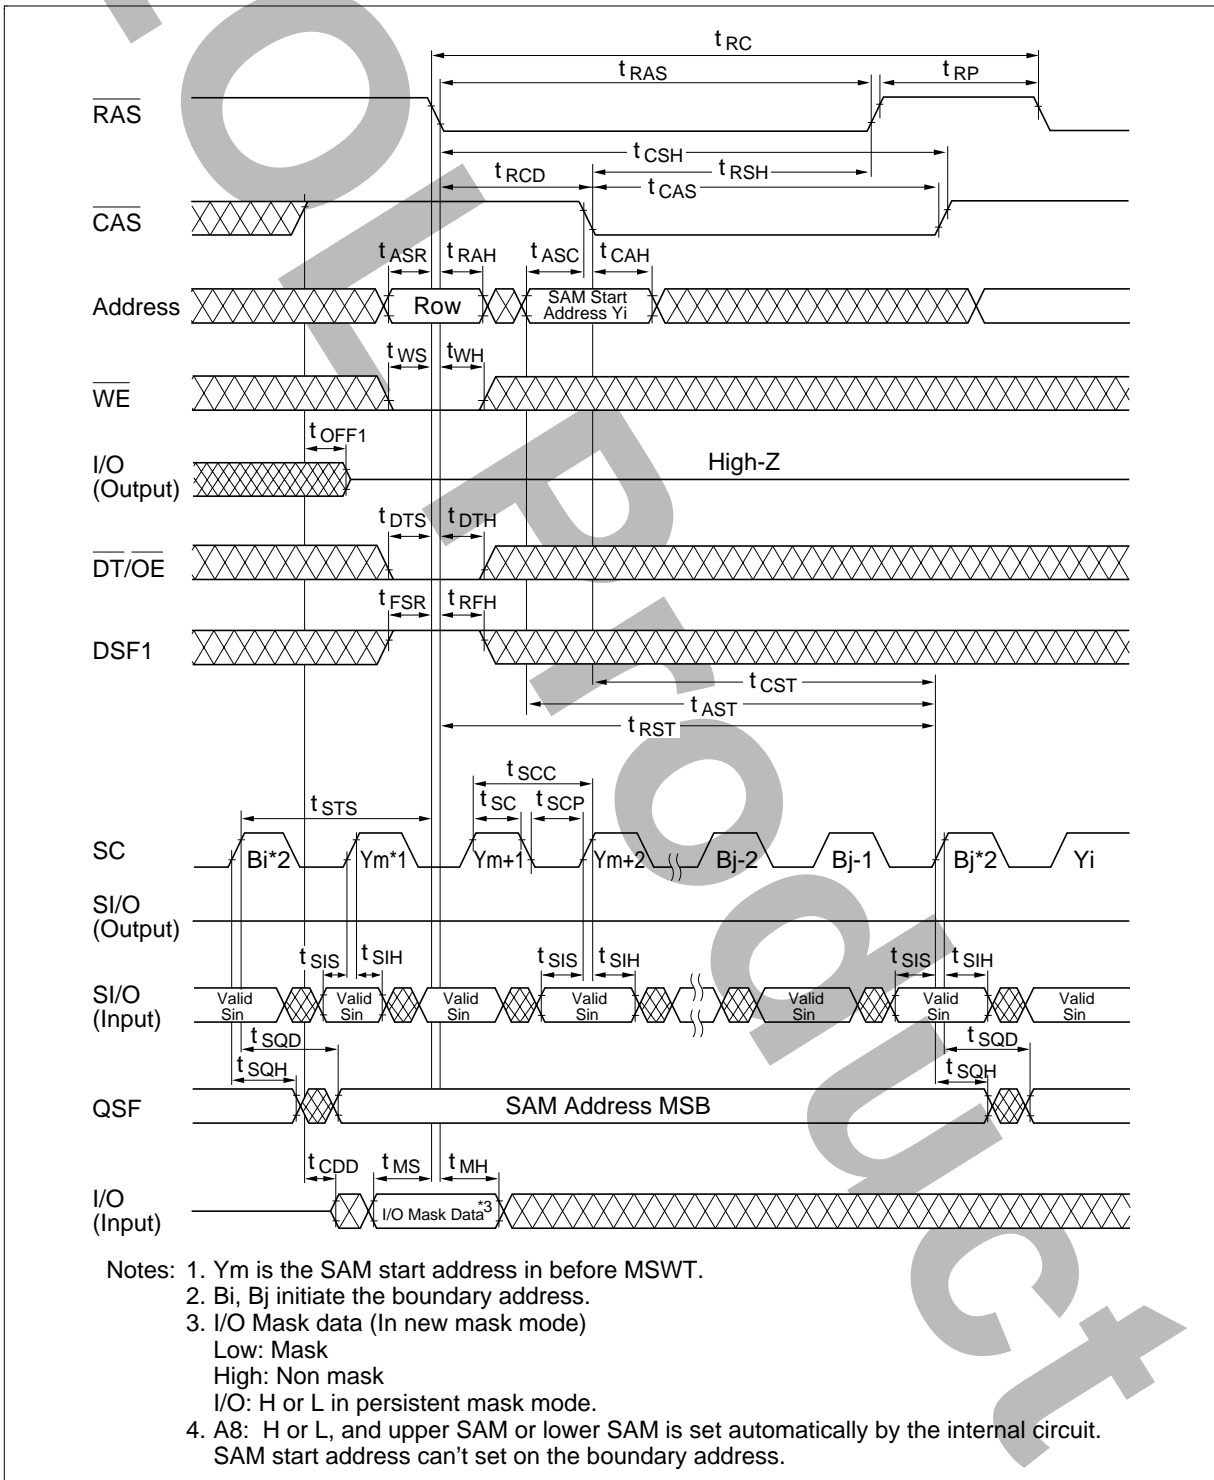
$t_{RC}$
$t_{RAS}$
$t_{RP}$
$\overline{RAS}$
$t_{CSH}$
$t_{RCD}$
$t_{RSH}$
$t_{CAS}$
$\overline{CAS}$
$t_{ASR}$ $t_{RAH}$ $t_{ASC}$ $t_{CAH}$
Address
Row
SAM Start Address Yi
$t_{WS}$ $t_{WH}$
$\overline{WE}$
$t_{OFF1}$
I/O (Output)
High-Z
$t_{DTS}$ $t_{DTH}$
$\overline{DT}/\overline{OE}$
$t_{FSR}$ $t_{RFH}$
DSF1
$t_{CST}$
$t_{AST}$
$t_{RST}$
$t_{SCC}$
$t_{SC}$ $t_{SCP}$
$t_{STS}$
SC
Bi*2
Ym*1
Ym+1
Ym+2
Bj-2
Bj-1
Bj*2
Yi
SI/O (Output)
$t_{SIS}$ $t_{SIH}$
$t_{SIS}$ $t_{SIH}$
$t_{SIS}$ $t_{SIH}$
SI/O (Input)
Valid Sin
Valid Sin
Valid Sin
Valid Sin
Valid Sin
Valid Sin
Valid Sin
$t_{SQD}$
$t_{SQH}$
$t_{SQD}$
$t_{SQH}$
QSF
SAM Address MSB
$t_{CDD}$ $t_{MS}$ $t_{MH}$
I/O (Input)
I/O Mask Data*3

Notes: 1. Ym is the SAM start address in before MSWT.
2. Bi, Bj initiate the boundary address.
3. I/O Mask data (In new mask mode)
Low: Mask
High: Non mask
I/O: H or L in persistent mask mode.
4. A8: H or L, and upper SAM or lower SAM is set automatically by the internal circuit. SAM start address can't set on the boundary address.

Not Product